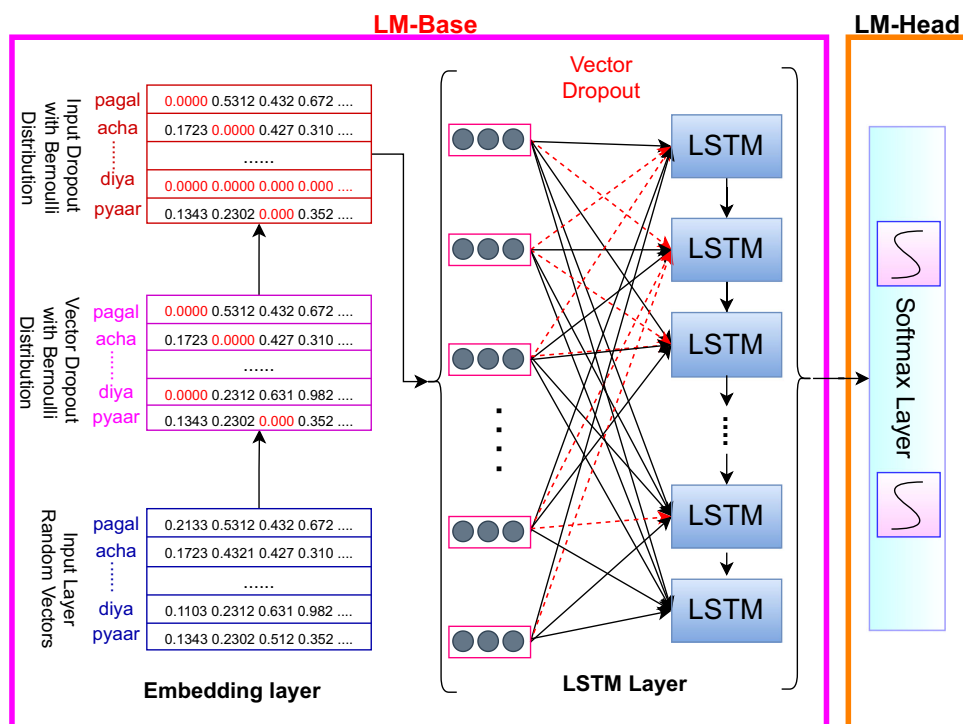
LM-Base

LM-Head

Input Dropout with Bernoulli Distribution

| pagal | 0.0000 0.5312 0.432 0.672 .... |
|---|---|
| acha | 0.1723 0.0000 0.427 0.310 .... |
| ⋮ | ...... |
| diya | 0.0000 0.0000 0.000 0.000 .... |
| pyaar | 0.1343 0.2302 0.000 0.352 .... |

Vector Dropout with Bernoulli Distribution

| pagal | 0.0000 0.5312 0.432 0.672 .... |
|---|---|
| acha | 0.1723 0.0000 0.427 0.310 .... |
| ⋮ | ...... |
| diya | 0.0000 0.2312 0.631 0.982 .... |
| pyaar | 0.1343 0.2302 0.000 0.352 .... |

Input Layer Random Vectors

| pagal | 0.2133 0.5312 0.432 0.672 .... |
|---|---|
| acha | 0.1723 0.4321 0.427 0.310 .... |
| ⋮ | ...... |
| diya | 0.1103 0.2312 0.631 0.982 .... |
| pyaar | 0.1343 0.2302 0.512 0.352 .... |

Embedding layer

Vector Dropout

LSTM
LSTM
LSTM
LSTM
LSTM

LSTM Layer

Softmax Layer